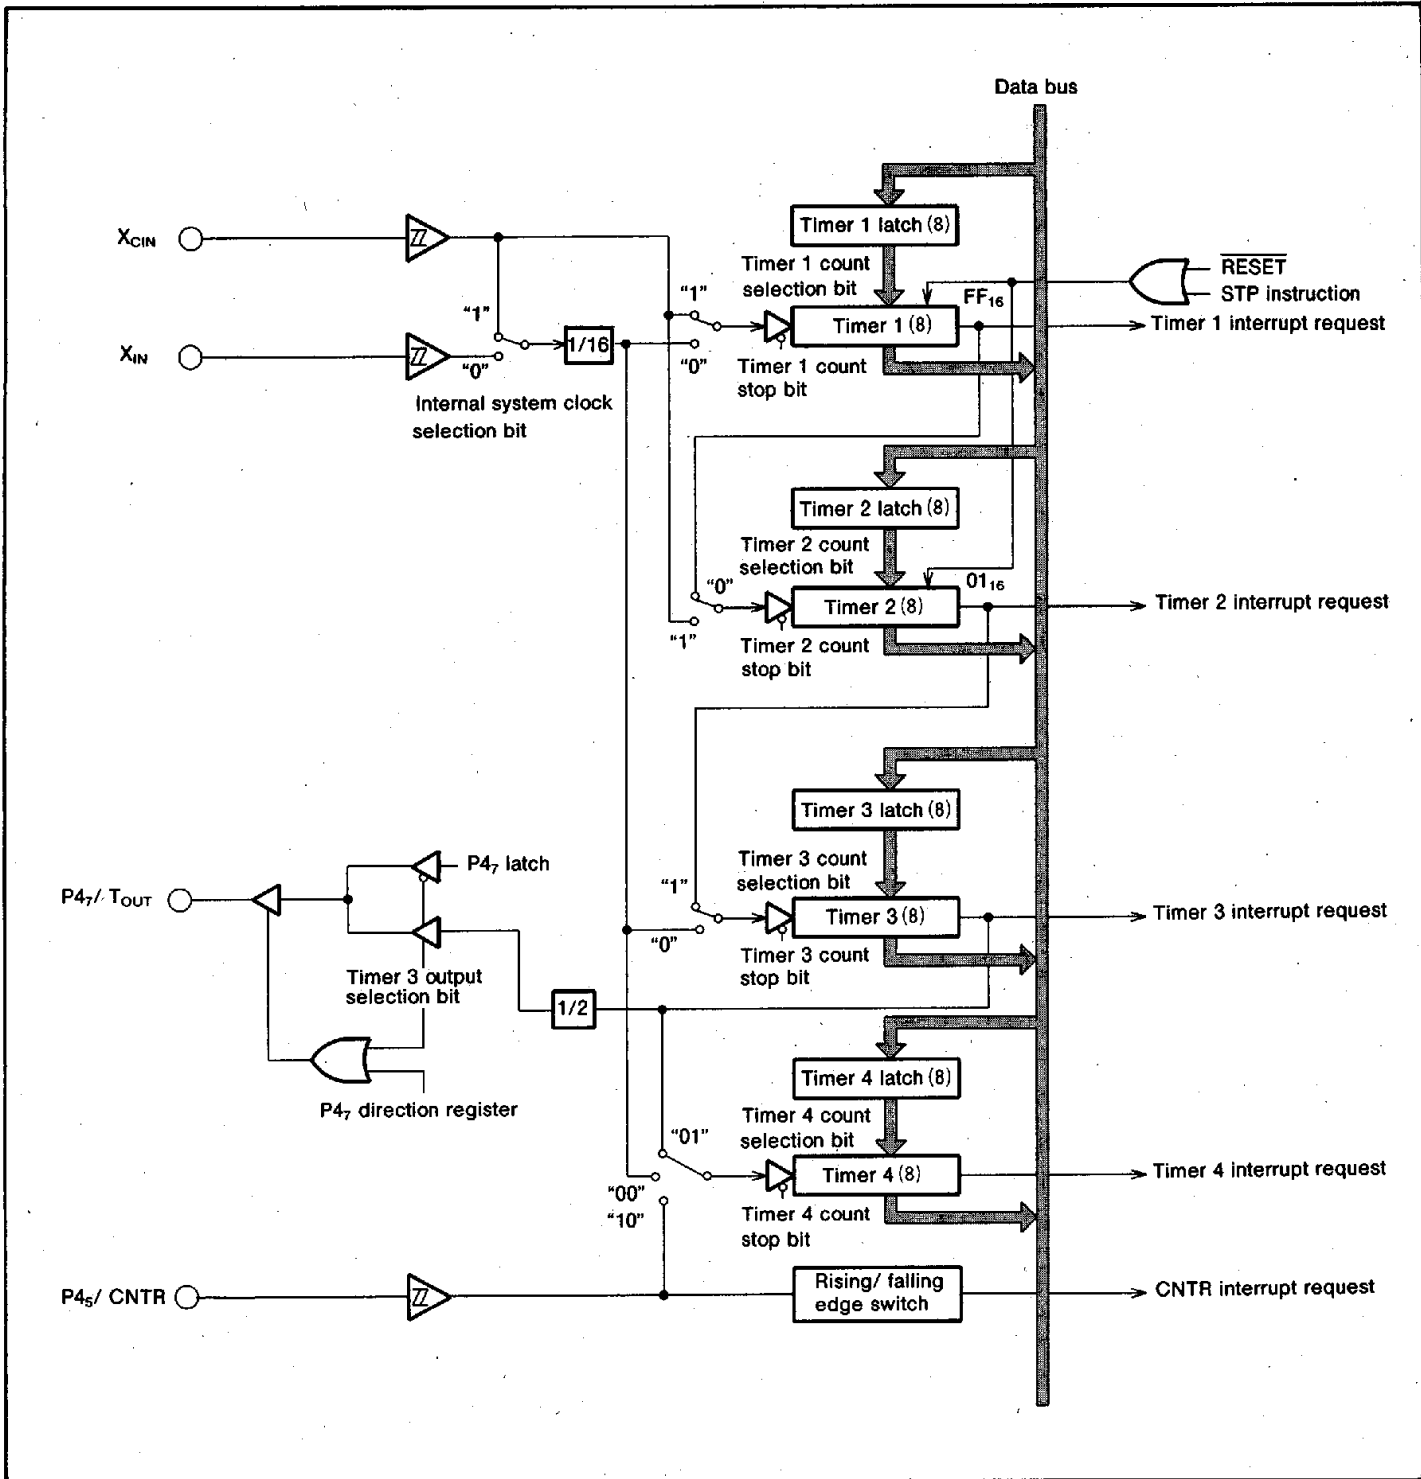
Data bus

$X_{CIN}$

$X_{IN}$

"1"

"0"

1/16

Internal system clock selection bit

Timer 1 latch (8)

Timer 1 count selection bit

"1"

"0"

Timer 1 (8)

Timer 1 count stop bit

$FF_{16}$

$\overline{RESET}$

STP instruction

Timer 1 interrupt request

Timer 2 latch (8)

Timer 2 count selection bit

"0"

"1"

Timer 2 (8)

$01_{16}$

Timer 2 count stop bit

Timer 2 interrupt request

Timer 3 latch (8)

Timer 3 count selection bit

"1"

"0"

Timer 3 (8)

Timer 3 count stop bit

Timer 3 interrupt request

$P4_7$/ $T_{OUT}$

$P4_7$ latch

Timer 3 output selection bit

1/2

$P4_7$ direction register

Timer 4 latch (8)

Timer 4 count selection bit

"01"

"00"

"10"

Timer 4 (8)

Timer 4 count stop bit

Timer 4 interrupt request

$P4_5$/ CNTR

Rising/ falling edge switch

CNTR interrupt request